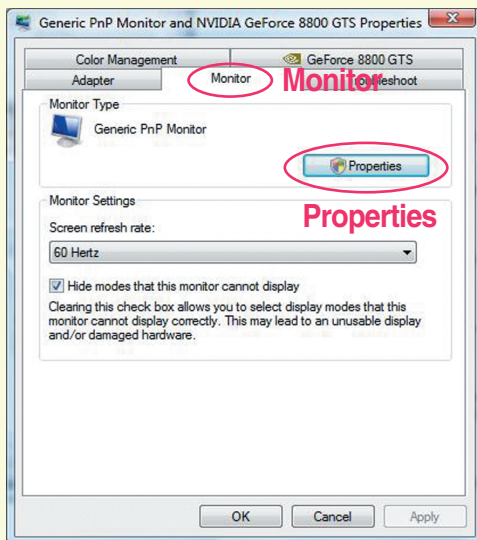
Generic PnP Monitor and NVIDIA GeForce 8800 GTS Properties

Color Management
GeForce 8800 GTS
Adapter
Monitor
Monitor
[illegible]leshoot

Monitor Type
Generic PnP Monitor
Properties

Properties

Monitor Settings
Screen refresh rate:
60 Hertz

Hide modes that this monitor cannot display
Clearing this check box allows you to select display modes that this monitor cannot display correctly. This may lead to an unusable display and/or damaged hardware.

OK
Cancel
Apply